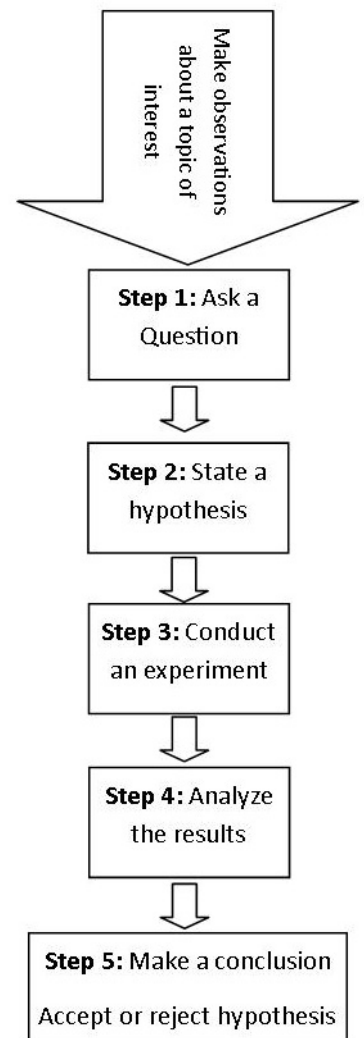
Make observations about a topic of interest

Step 1: Ask a Question

Step 2: State a hypothesis

Step 3: Conduct an experiment

Step 4: Analyze the results

Step 5: Make a conclusion

Accept or reject hypothesis